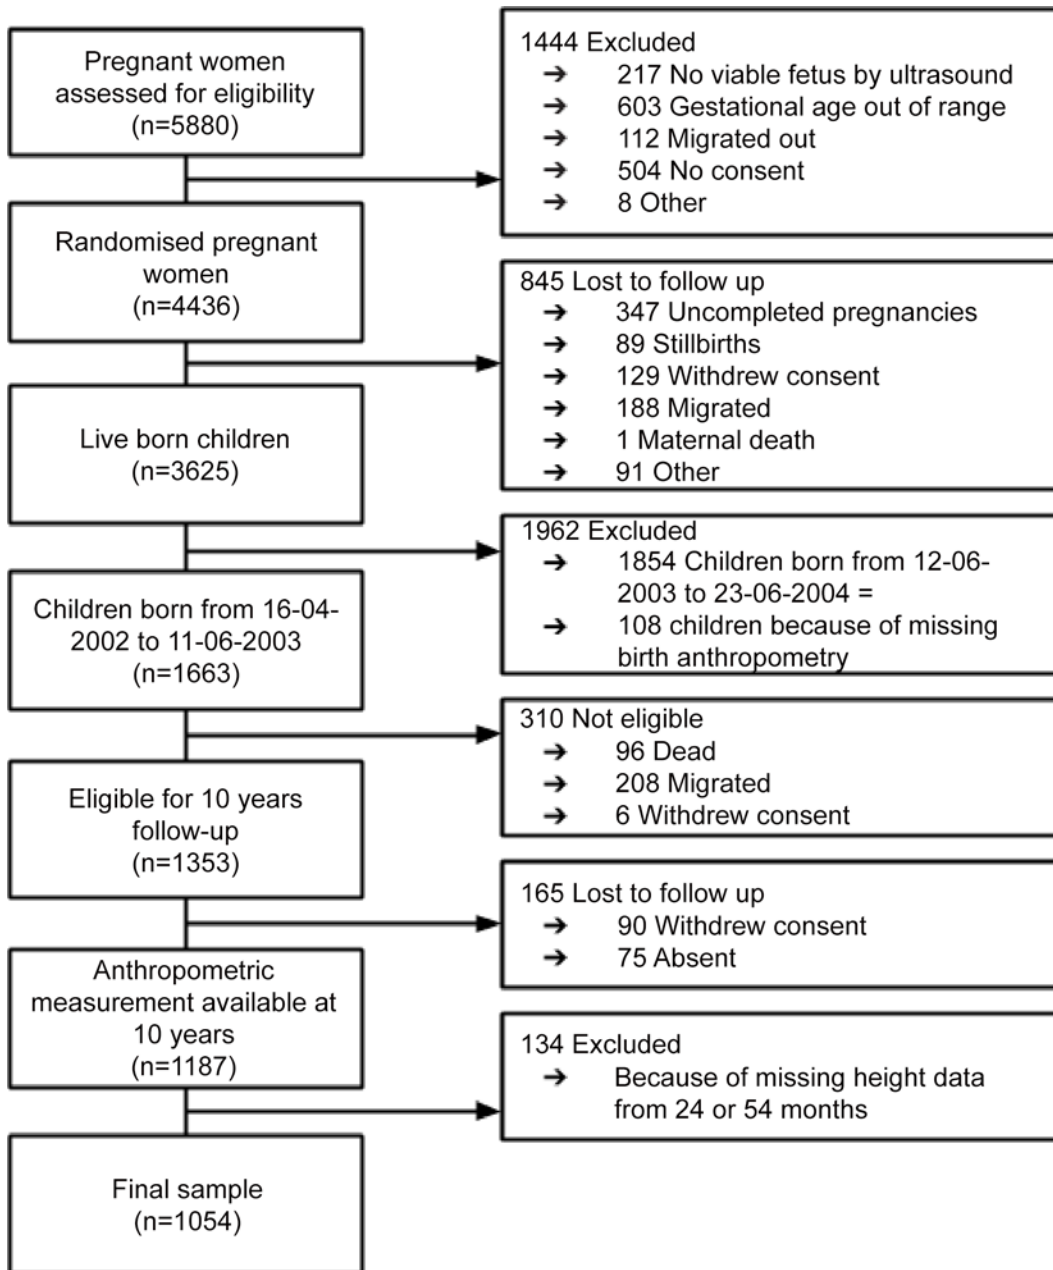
Pregnant women assessed for eligibility (n=5880)

1444 Excluded
➔ 217 No viable fetus by ultrasound
➔ 603 Gestational age out of range
➔ 112 Migrated out
➔ 504 No consent
➔ 8 Other

Randomised pregnant women (n=4436)

845 Lost to follow up
➔ 347 Uncompleted pregnancies
➔ 89 Stillbirths
➔ 129 Withdrew consent
➔ 188 Migrated
➔ 1 Maternal death
➔ 91 Other

Live born children (n=3625)

1962 Excluded
➔ 1854 Children born from 12-06-2003 to 23-06-2004 =
➔ 108 children because of missing birth anthropometry

Children born from 16-04-2002 to 11-06-2003 (n=1663)

310 Not eligible
➔ 96 Dead
➔ 208 Migrated
➔ 6 Withdrew consent

Eligible for 10 years follow-up (n=1353)

165 Lost to follow up
➔ 90 Withdrew consent
➔ 75 Absent

Anthropometric measurement available at 10 years (n=1187)

134 Excluded
➔ Because of missing height data from 24 or 54 months

Final sample (n=1054)